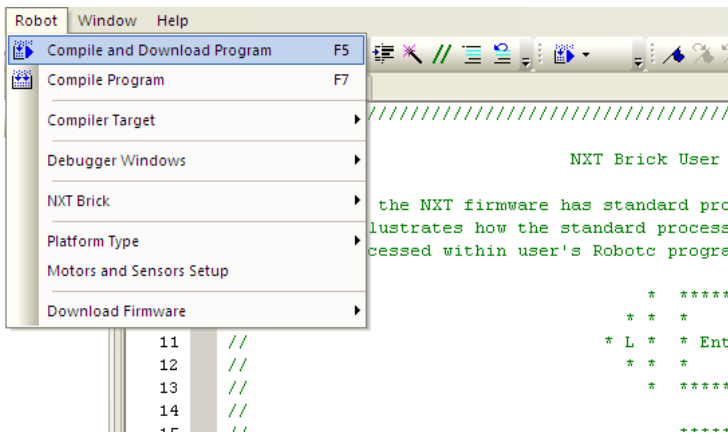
Robot Window Help

Compile and Download Program F5
Compile Program F7
Compiler Target
Debugger Windows
NXT Brick
Platform Type
Motors and Sensors Setup
Download Firmware

//////////////////////////////////////////

NXT Brick User

the NXT firmware has standard pro
lustrates how the standard process
cessed within user's Robotc progra

* *****
* * *
11 // * L * * Ent
12 // * * *
13 // * *****
14 //